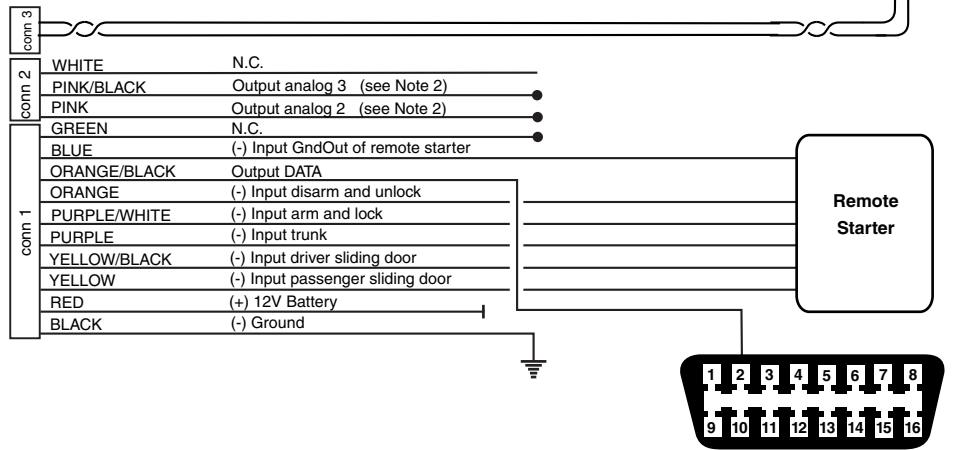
conn 3

conn 2

WHITE N.C.
PINK/BLACK Output analog 3 (see Note 2)
PINK Output analog 2 (see Note 2)

conn 1

GREEN N.C.
BLUE (-) Input GndOut of remote starter
ORANGE/BLACK Output DATA
ORANGE (-) Input disarm and unlock
PURPLE/WHITE (-) Input arm and lock
PURPLE (-) Input trunk
YELLOW/BLACK (-) Input driver sliding door
YELLOW (-) Input passenger sliding door
RED (+) 12V Battery
BLACK (-) Ground

Remote Starter

1 2 3 4 5 6 7 8
9 10 11 12 13 14 15 16